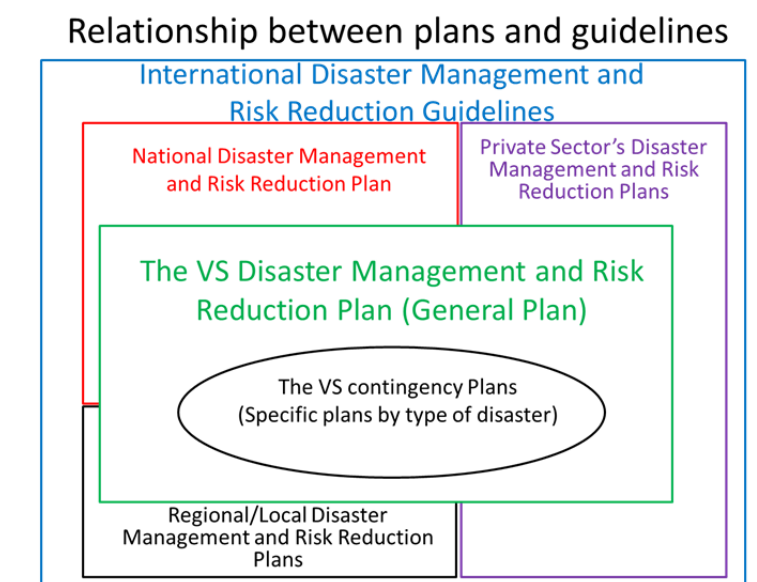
Relationship between plans and guidelines

International Disaster Management and Risk Reduction Guidelines

National Disaster Management and Risk Reduction Plan

Private Sector's Disaster Management and Risk Reduction Plans

The VS Disaster Management and Risk Reduction Plan (General Plan)

The VS contingency Plans (Specific plans by type of disaster)

Regional/Local Disaster Management and Risk Reduction Plans